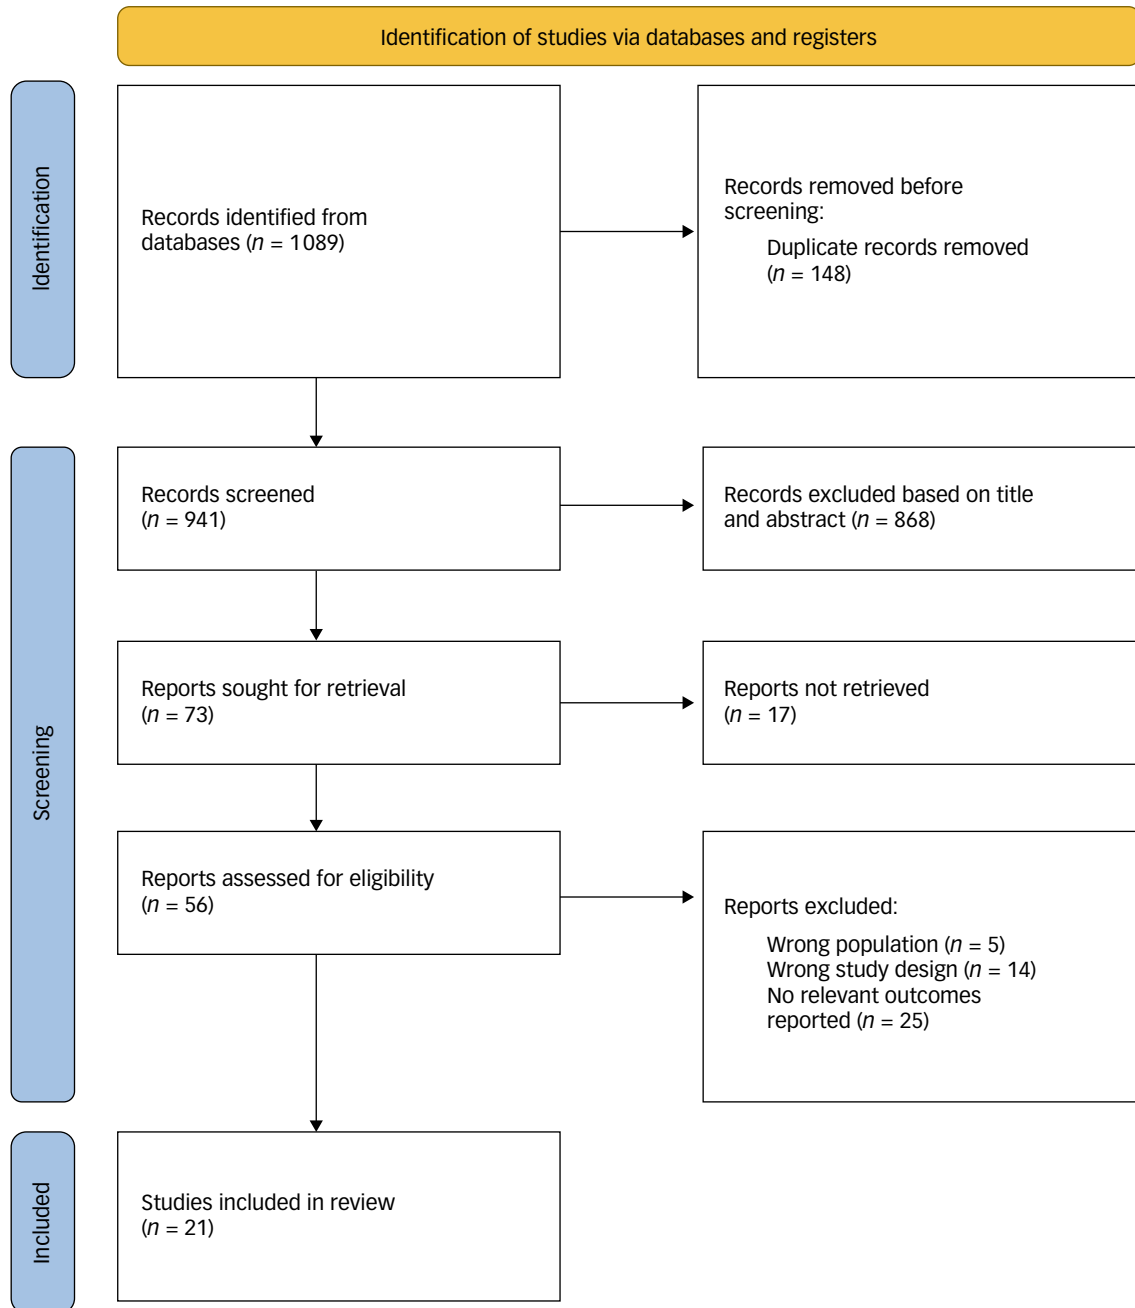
Identification of studies via databases and registers

Identification

Records identified from databases ($n$ = 1089)

Records removed before screening:
Duplicate records removed ($n$ = 148)

Screening

Records screened ($n$ = 941)

Records excluded based on title and abstract ($n$ = 868)

Reports sought for retrieval ($n$ = 73)

Reports not retrieved ($n$ = 17)

Reports assessed for eligibility ($n$ = 56)

Reports excluded:
Wrong population ($n$ = 5)
Wrong study design ($n$ = 14)
No relevant outcomes reported ($n$ = 25)

Included

Studies included in review ($n$ = 21)